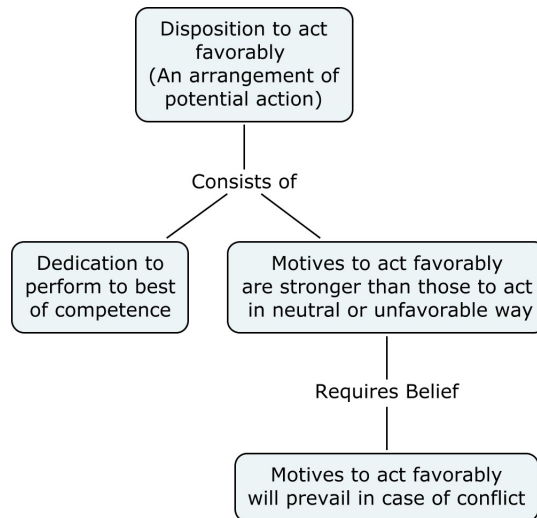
Disposition to act favorably
(An arrangement of potential action)

Consists of

Dedication to perform to best of competence

Motives to act favorably are stronger than those to act in neutral or unfavorable way

Requires Belief

Motives to act favorably will prevail in case of conflict